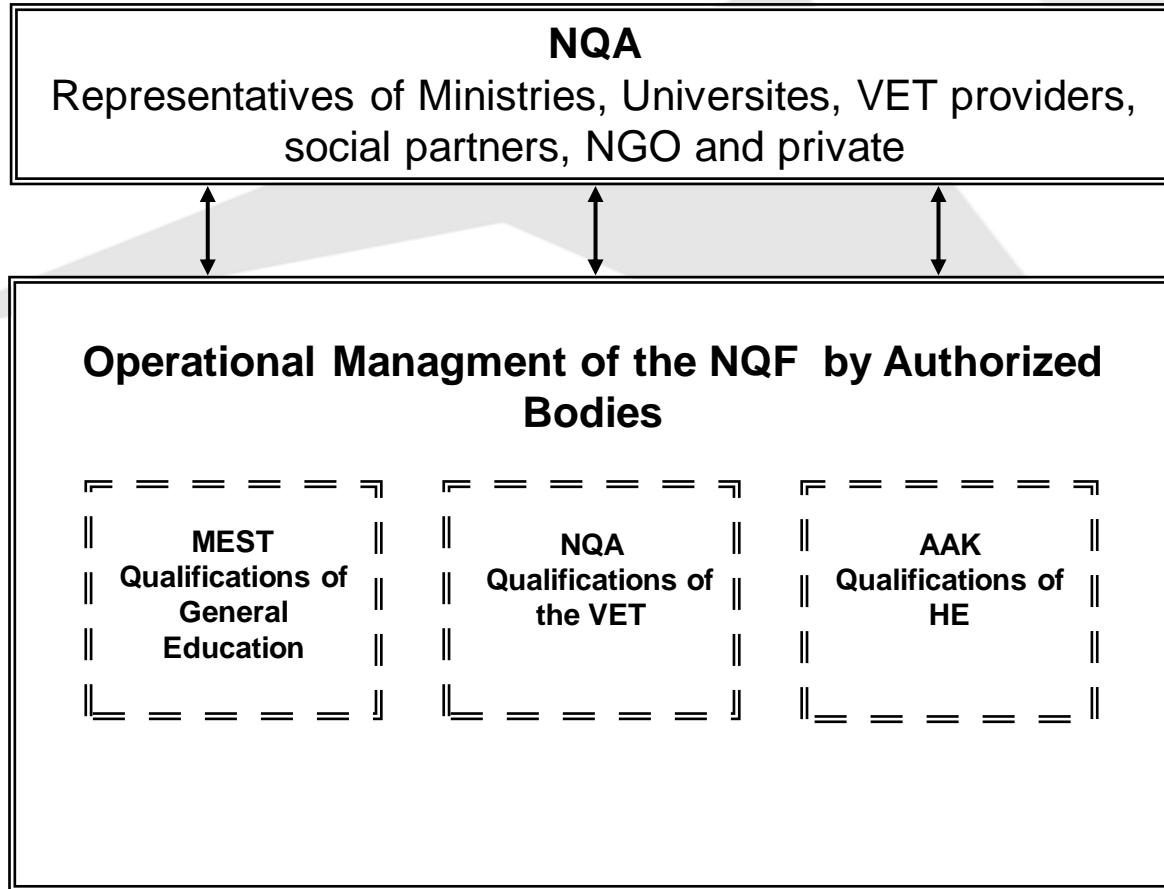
NQA
Representatives of Ministries, Universites, VET providers, social partners, NGO and private

Operational Managment of the NQF by Authorized Bodies

MEST
Qualifications of General Education

NQA
Qualifications of the VET

AAK
Qualifications of HE